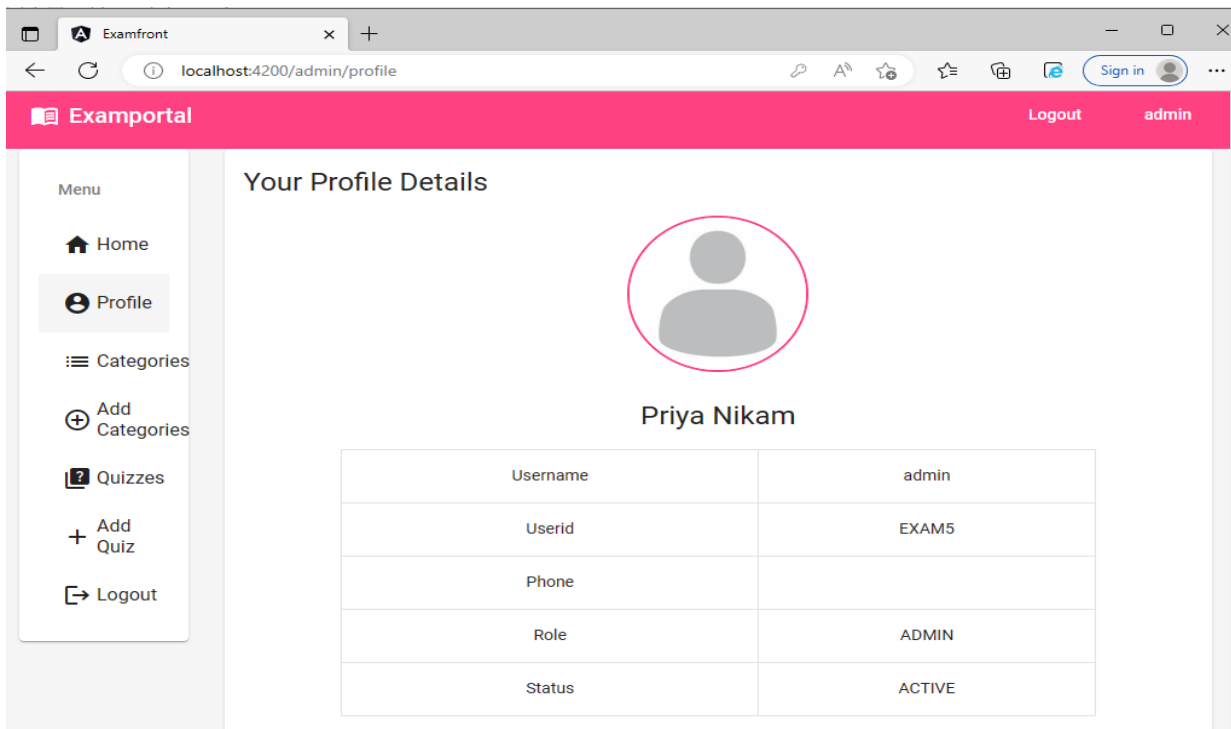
Examfront

localhost:4200/admin/profile

Sign in

Examportal

Logout

admin

Menu

Home

Profile

Categories

Add Categories

Quizzes

Add Quiz

Logout

Your Profile Details

Priya Nikam

| Username | admin |
|---|---|
| Userid | EXAM5 |
| Phone | |
| Role | ADMIN |
| Status | ACTIVE |